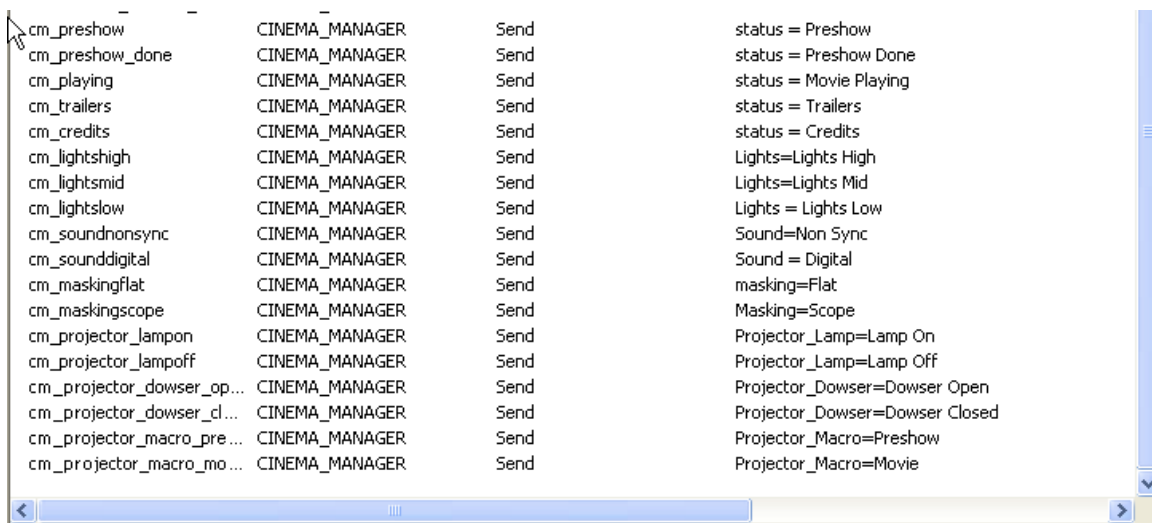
| | | | |
|---|---|---|---|
| cm_preshow | CINEMA_MANAGER | Send | status = Preshow |
| cm_preshow_done | CINEMA_MANAGER | Send | status = Preshow Done |
| cm_playing | CINEMA_MANAGER | Send | status = Movie Playing |
| cm_trailers | CINEMA_MANAGER | Send | status = Trailers |
| cm_credits | CINEMA_MANAGER | Send | status = Credits |
| cm_lightshigh | CINEMA_MANAGER | Send | Lights=Lights High |
| cm_lightsmid | CINEMA_MANAGER | Send | Lights=Lights Mid |
| cm_lightslow | CINEMA_MANAGER | Send | Lights = Lights Low |
| cm_soundnonsync | CINEMA_MANAGER | Send | Sound=Non Sync |
| cm_sounddigital | CINEMA_MANAGER | Send | Sound = Digital |
| cm_maskingflat | CINEMA_MANAGER | Send | masking=Flat |
| cm_maskingscope | CINEMA_MANAGER | Send | Masking=Scope |
| cm_projector_lampon | CINEMA_MANAGER | Send | Projector_Lamp=Lamp On |
| cm_projector_lampoff | CINEMA_MANAGER | Send | Projector_Lamp=Lamp Off |
| cm_projector_dowser_op... | CINEMA_MANAGER | Send | Projector_Dowser=Dowser Open |
| cm_projector_dowser_cl... | CINEMA_MANAGER | Send | Projector_Dowser=Dowser Closed |
| cm_projector_macro_pre... | CINEMA_MANAGER | Send | Projector_Macro=Preshow |
| cm_projector_macro_mo... | CINEMA_MANAGER | Send | Projector_Macro=Movie |